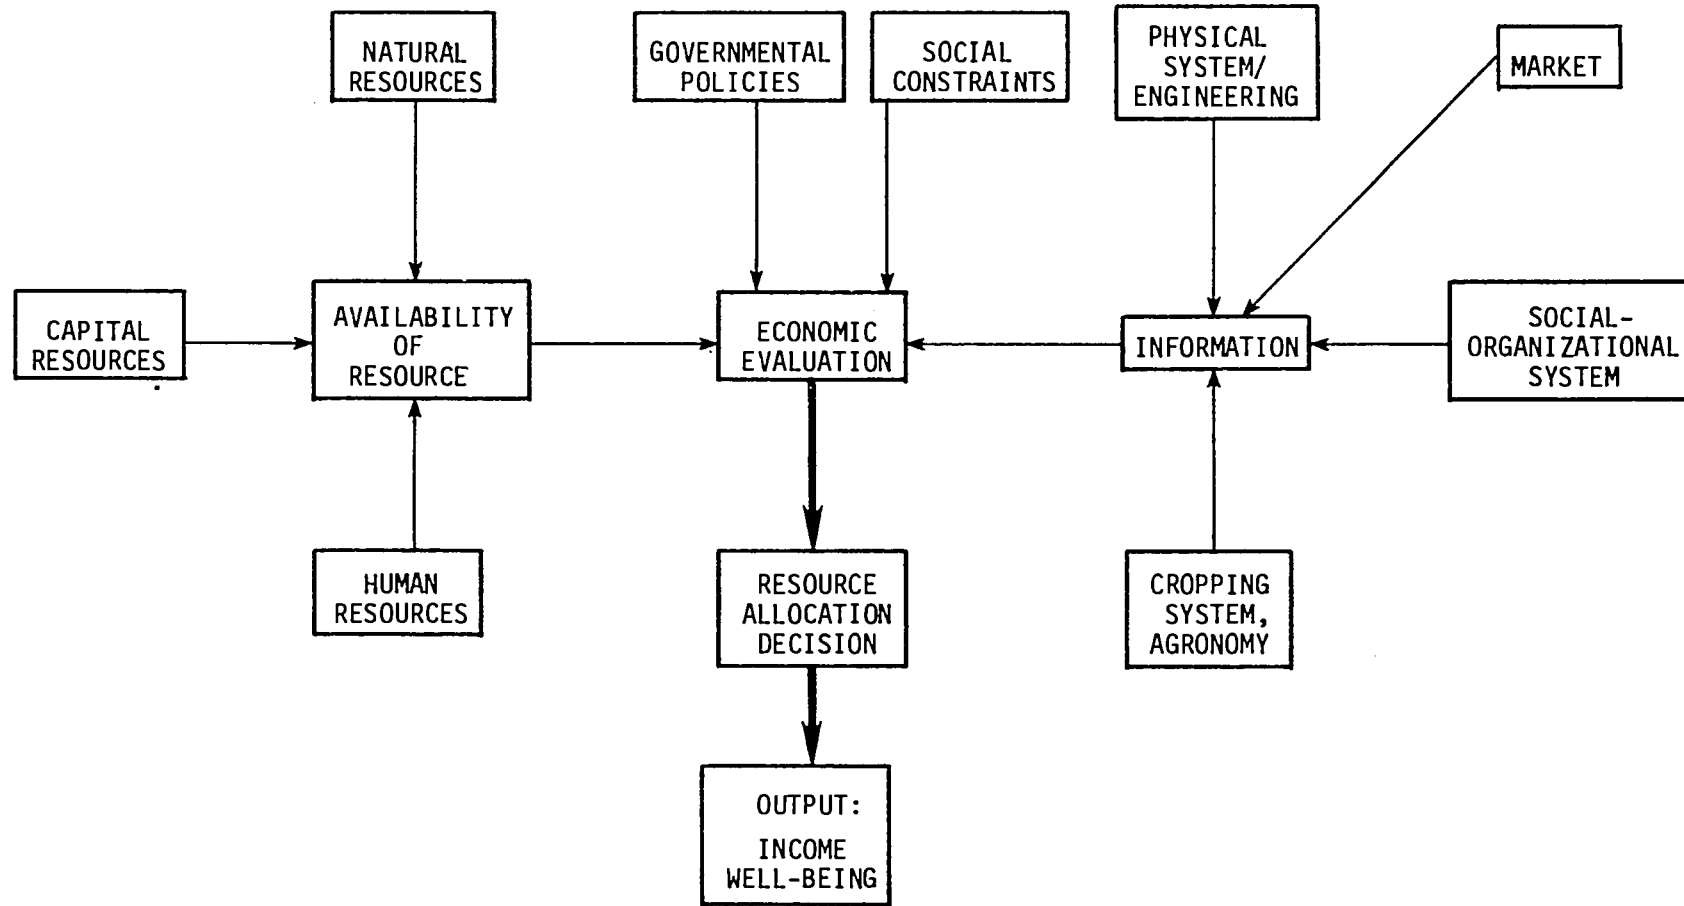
NATURAL RESOURCES

GOVERNMENTAL POLICIES

SOCIAL CONSTRAINTS

PHYSICAL SYSTEM/ ENGINEERING

MARKET

CAPITAL RESOURCES

AVAILABILITY OF RESOURCE

ECONOMIC EVALUATION

INFORMATION

SOCIAL-ORGANIZATIONAL SYSTEM

HUMAN RESOURCES

RESOURCE ALLOCATION DECISION

CROPPING SYSTEM, AGRONOMY

OUTPUT:

INCOME WELL-BEING